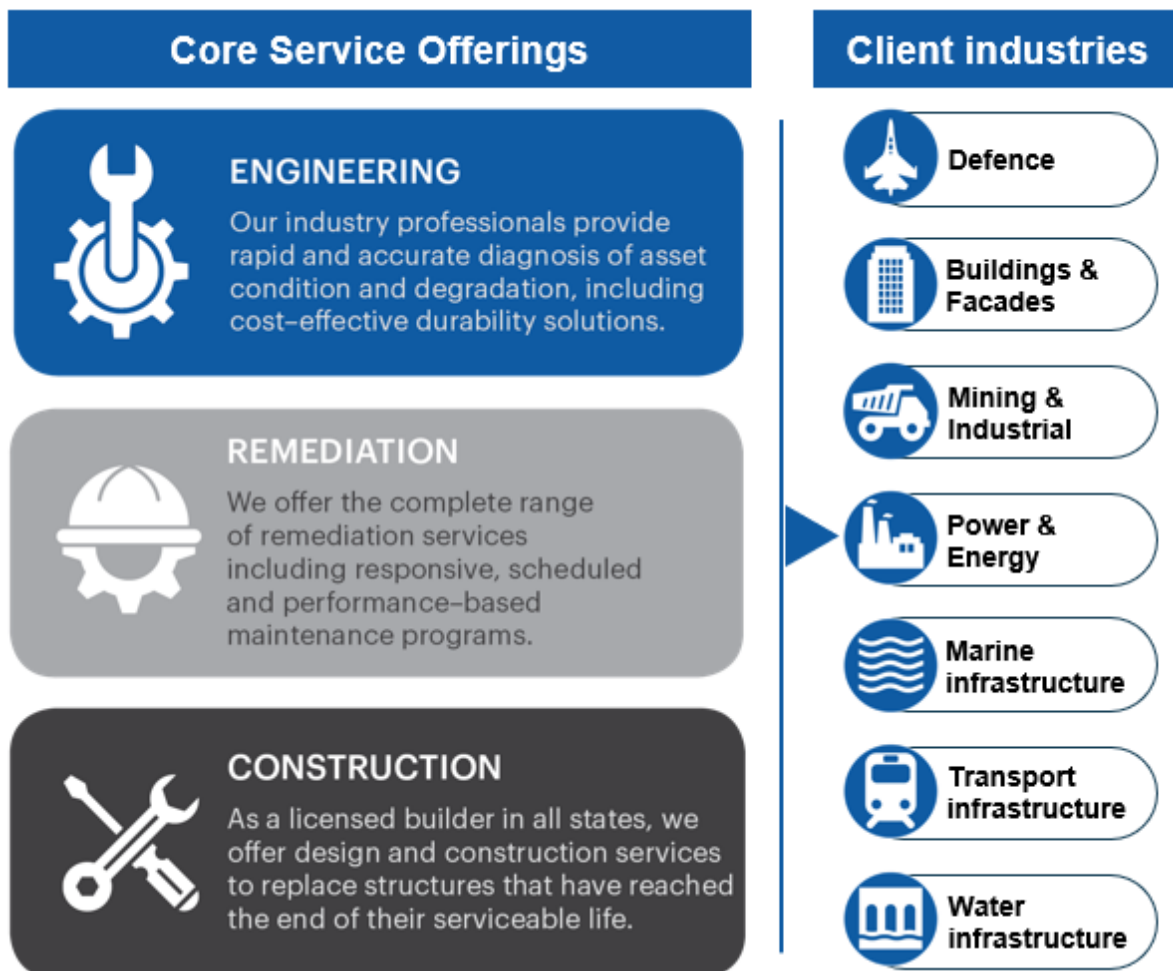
Core Service Offerings

ENGINEERING
Our industry professionals provide rapid and accurate diagnosis of asset condition and degradation, including cost–effective durability solutions.

REMEDIATION
We offer the complete range of remediation services including responsive, scheduled and performance–based maintenance programs.

CONSTRUCTION
As a licensed builder in all states, we offer design and construction services to replace structures that have reached the end of their serviceable life.

Client industries

Defence

Buildings & Facades

Mining & Industrial

Power & Energy

Marine infrastructure

Transport infrastructure

Water infrastructure